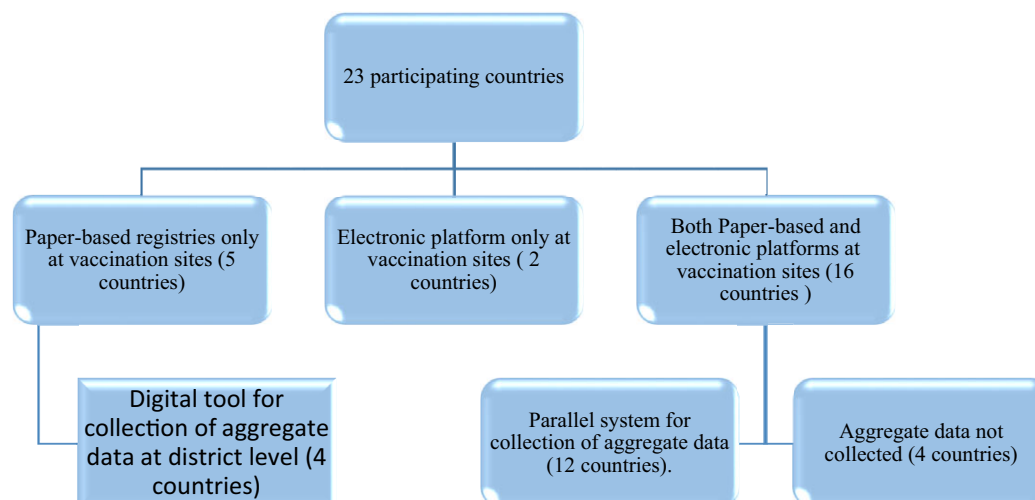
23 participating countries

Paper-based registries only at vaccination sites (5 countries)

Electronic platform only at vaccination sites ( 2 countries)

Both Paper-based and electronic platforms at vaccination sites (16 countries )

Digital tool for collection of aggregate data at district level (4 countries)

Parallel system for collection of aggregate data (12 countries).

Aggregate data not collected (4 countries)